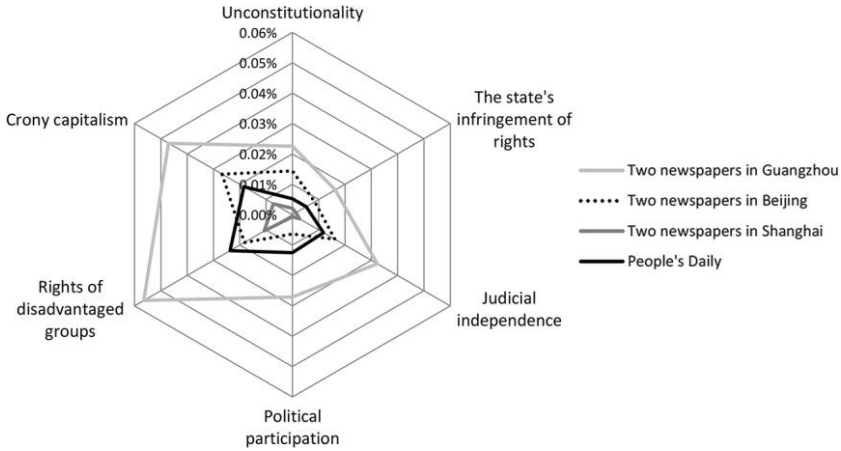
Unconstitutionality

0.06%
0.05%
0.04%
0.03%
0.02%
0.01%
0.00%

The state's infringement of rights

Crony capitalism

Rights of disadvantaged groups

Judicial independence

Political participation

Two newspapers in Guangzhou
Two newspapers in Beijing
Two newspapers in Shanghai
People's Daily